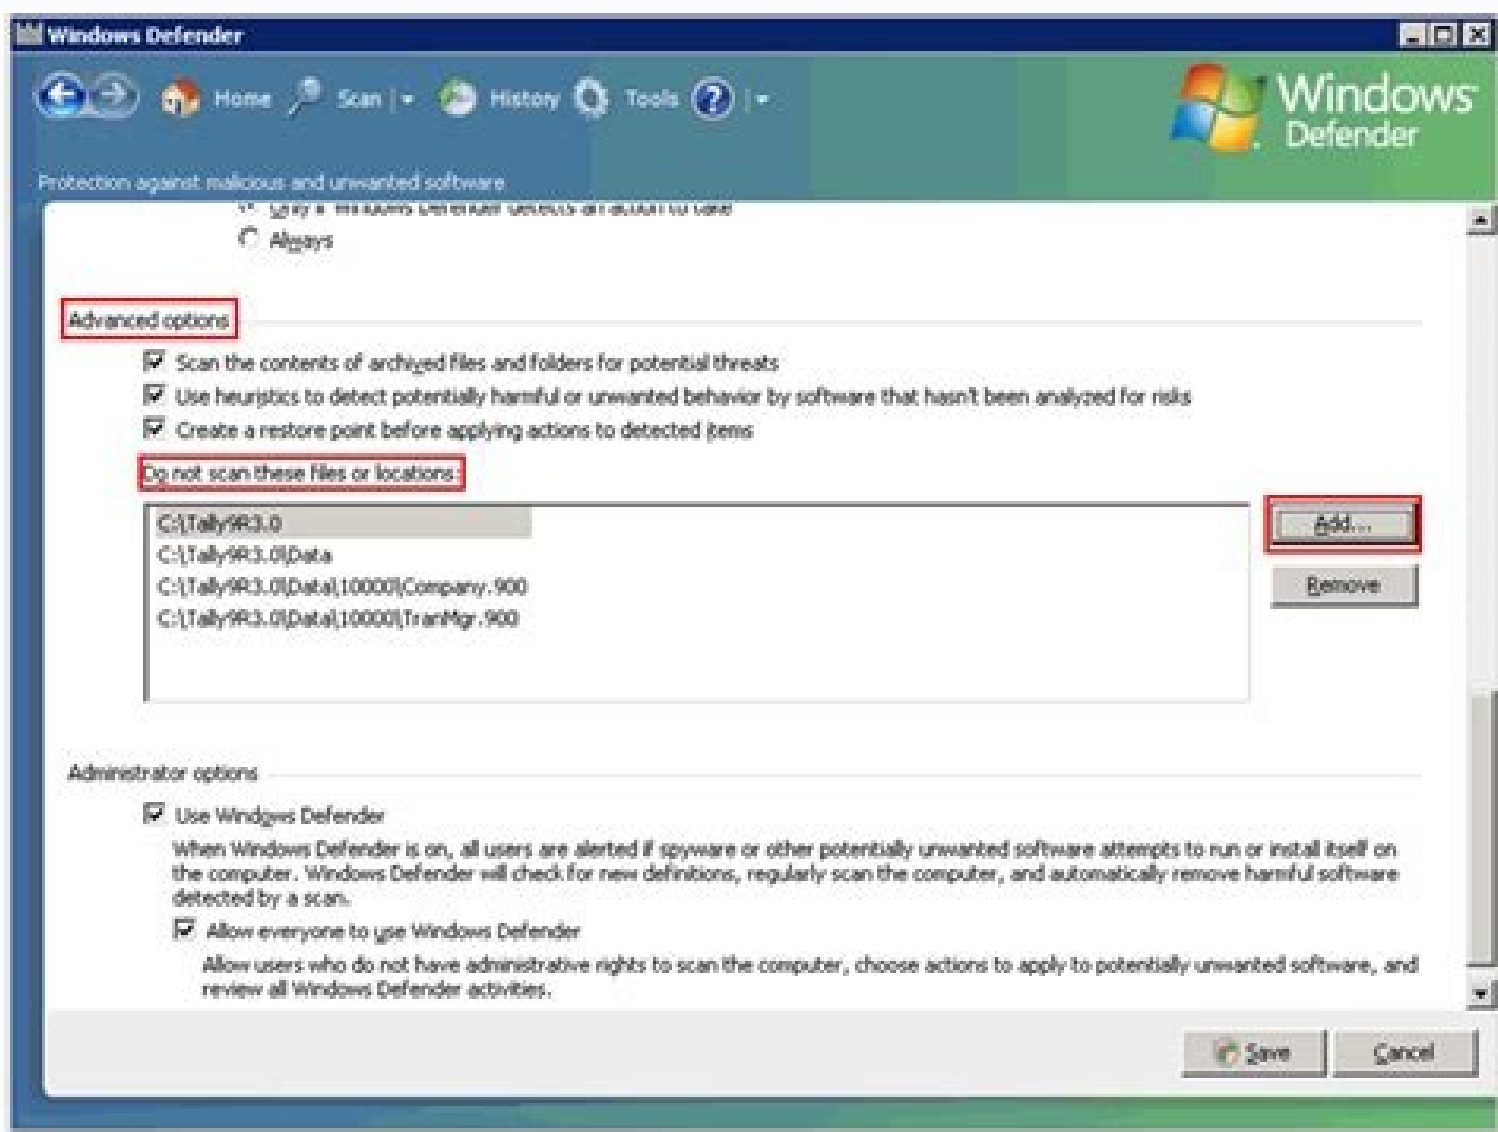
Windows Defender

Home Scan History Tools

Windows Defender

Protection against malicious and unwanted software

Only if Windows Defender detects an action to take

Always

Advanced options

Scan the contents of archived files and folders for potential threats

Use heuristics to detect potentially harmful or unwanted behavior by software that hasn't been analyzed for risks

Create a restore point before applying actions to detected items

Do not scan these files or locations:

C:\Tally9R3.0
C:\Tally9R3.0\Data
C:\Tally9R3.0\Data\10000\Company.900
C:\Tally9R3.0\Data\10000\TranMgr.900

Add...

Remove

Administrator options

Use Windows Defender

When Windows Defender is on, all users are alerted if spyware or other potentially unwanted software attempts to run or install itself on the computer. Windows Defender will check for new definitions, regularly scan the computer, and automatically remove harmful software detected by a scan.

Allow everyone to use Windows Defender

Allow users who do not have administrative rights to scan the computer, choose actions to apply to potentially unwanted software, and review all Windows Defender activities.

Save

Cancel